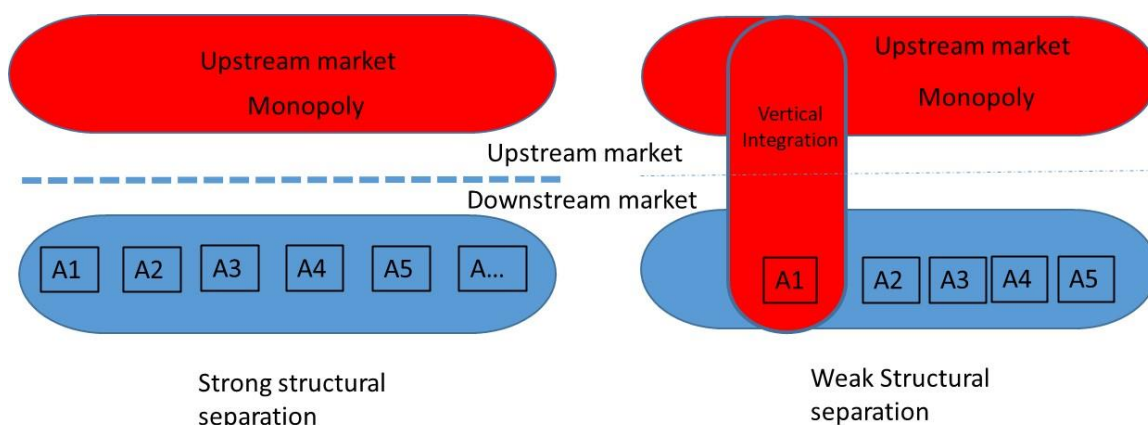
Upstream market
Monopoly

A1 A2 A3 A4 A5 A…

Strong structural separation

Upstream market

Downstream market

Upstream market
Monopoly

Vertical Integration

A1 A2 A3 A4 A5

Weak Structural separation